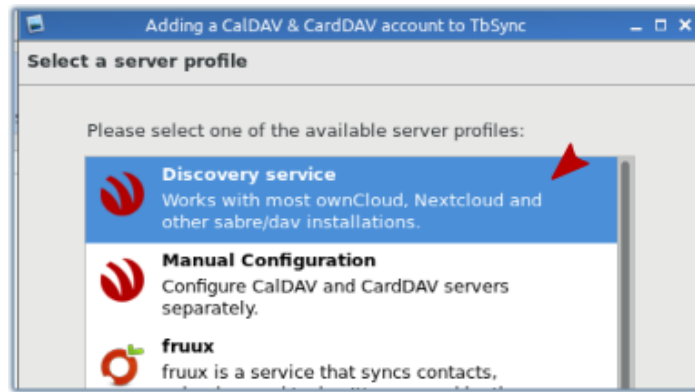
Adding a CalDAV & CardDAV account to TbSync

Select a server profile

Please select one of the available server profiles:

Discovery service
Works with most ownCloud, Nextcloud and other sabre/dav installations.

Manual Configuration
Configure CalDAV and CardDAV servers separately.

fruux
fruux is a service that syncs contacts, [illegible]